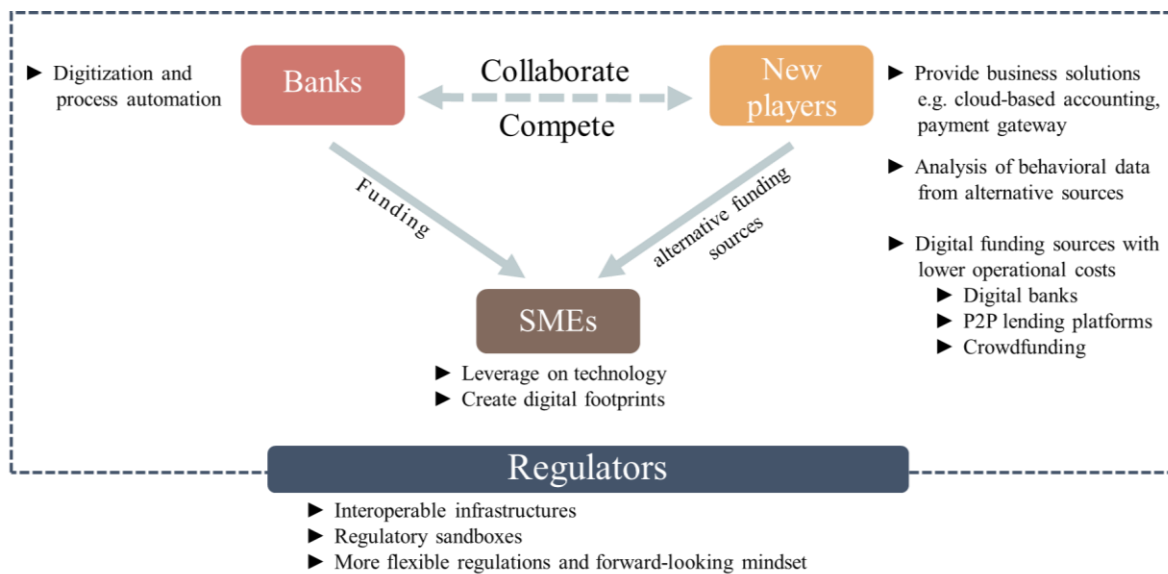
► Digitization and process automation

Banks

Collaborate

Compete

New players

► Provide business solutions e.g. cloud-based accounting, payment gateway

► Analysis of behavioral data from alternative sources

► Digital funding sources with lower operational costs
► Digital banks
► P2P lending platforms
► Crowdfunding

Funding

alternative funding sources

SMEs

► Leverage on technology
► Create digital footprints

Regulators

► Interoperable infrastructures
► Regulatory sandboxes
► More flexible regulations and forward-looking mindset